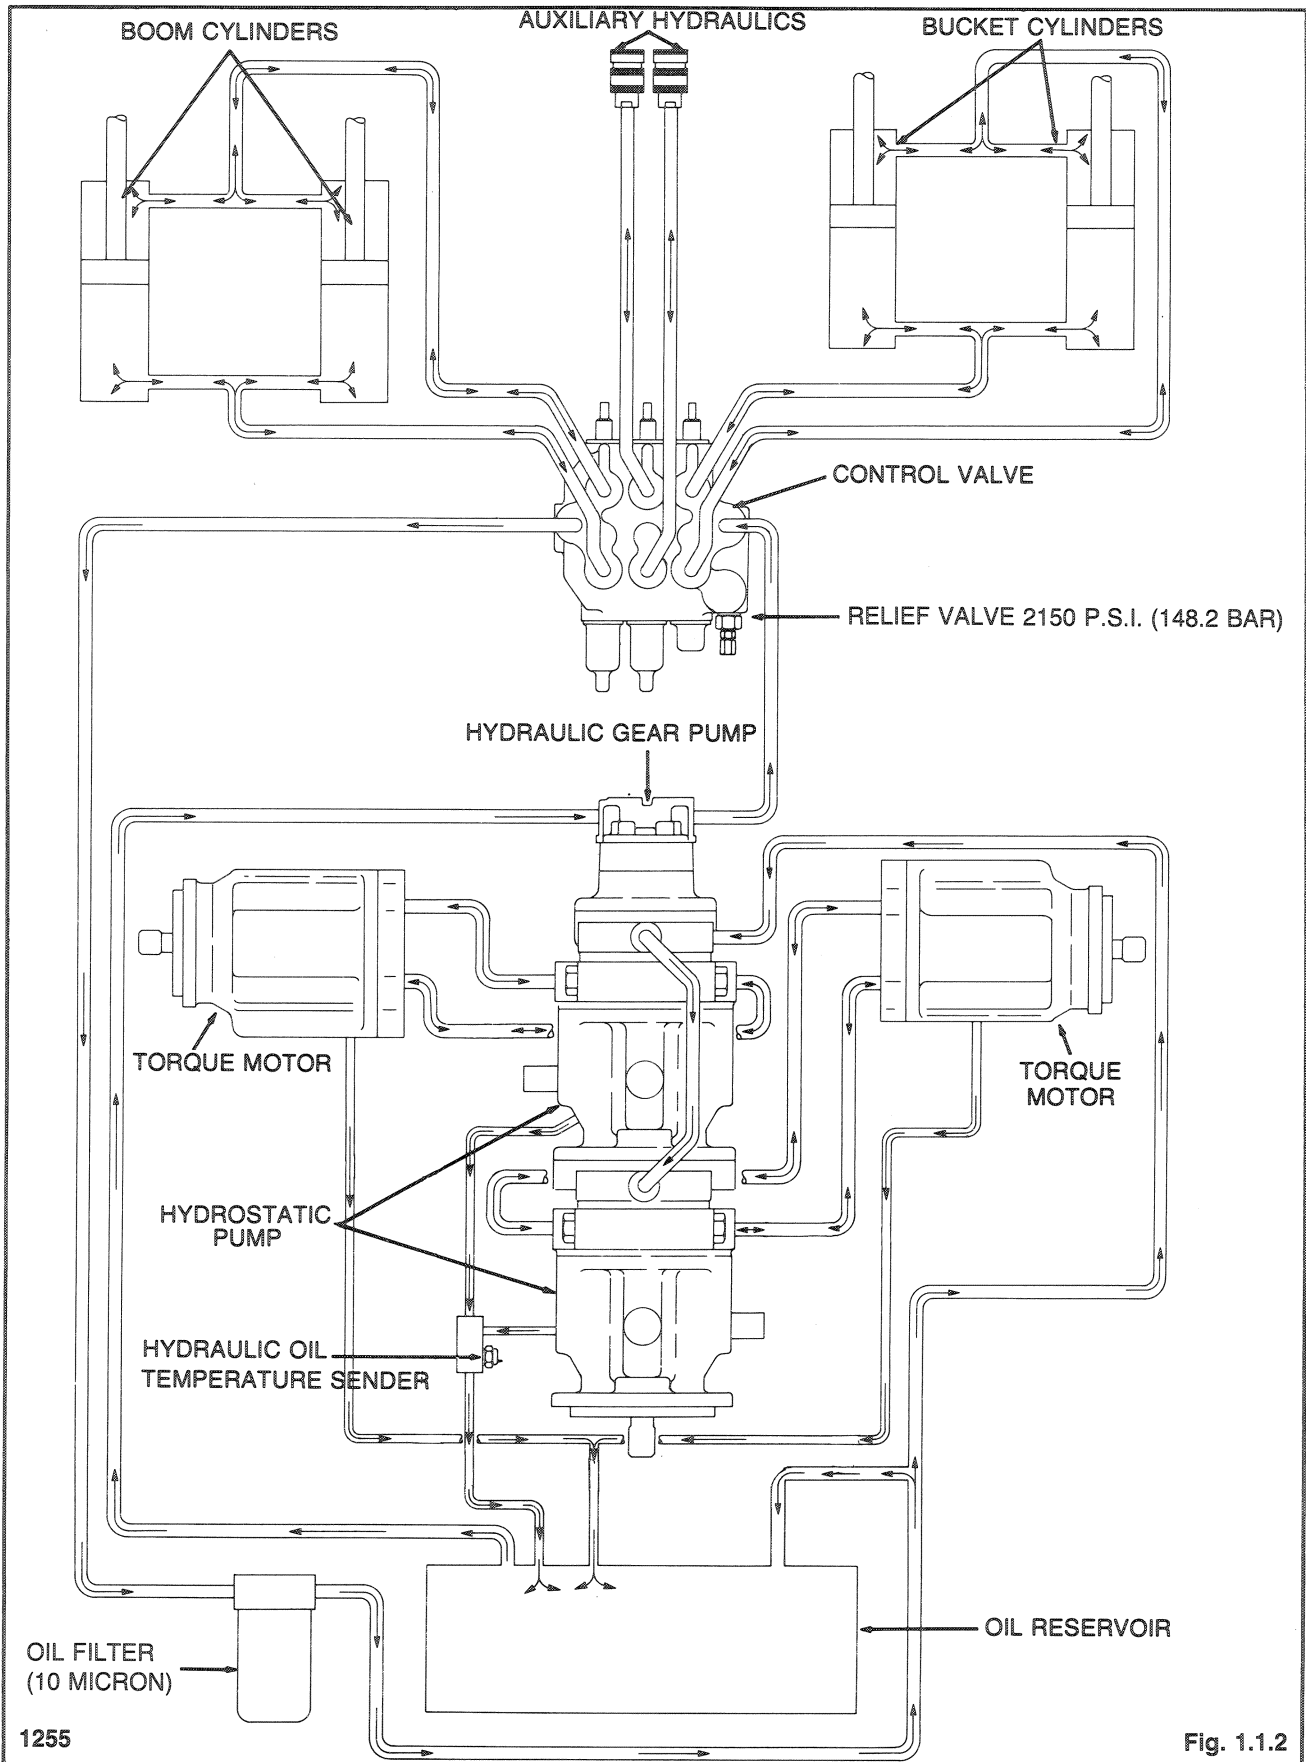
BOOM CYLINDERS

AUXILIARY HYDRAULICS

BUCKET CYLINDERS

CONTROL VALVE

RELIEF VALVE 2150 P.S.I. (148.2 BAR)

HYDRAULIC GEAR PUMP

TORQUE MOTOR

TORQUE MOTOR

HYDROSTATIC PUMP

HYDRAULIC OIL TEMPERATURE SENDER

OIL RESERVOIR

OIL FILTER (10 MICRON)

1255

Fig. 1.1.2